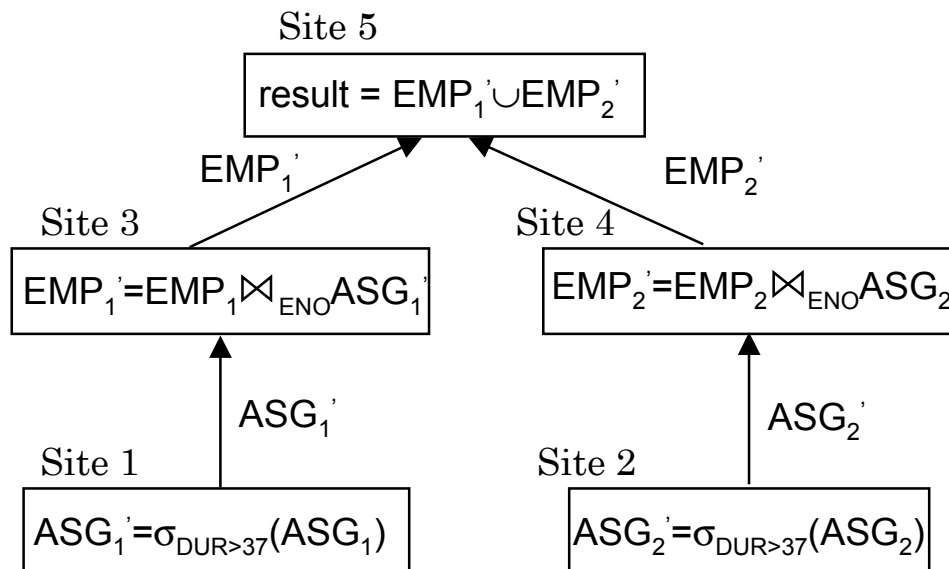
Site 5

result = $EMP_1' \cup EMP_2'$

$EMP_1'$

$EMP_2'$

Site 3

$EMP_1' = EMP_1 \bowtie_{ENO} ASG_1'$

Site 4

$EMP_2' = EMP_2 \bowtie_{ENO} ASG_2$

$ASG_1'$

$ASG_2'$

Site 1

$ASG_1' = \sigma_{DUR>37}(ASG_1)$

Site 2

$ASG_2' = \sigma_{DUR>37}(ASG_2)$